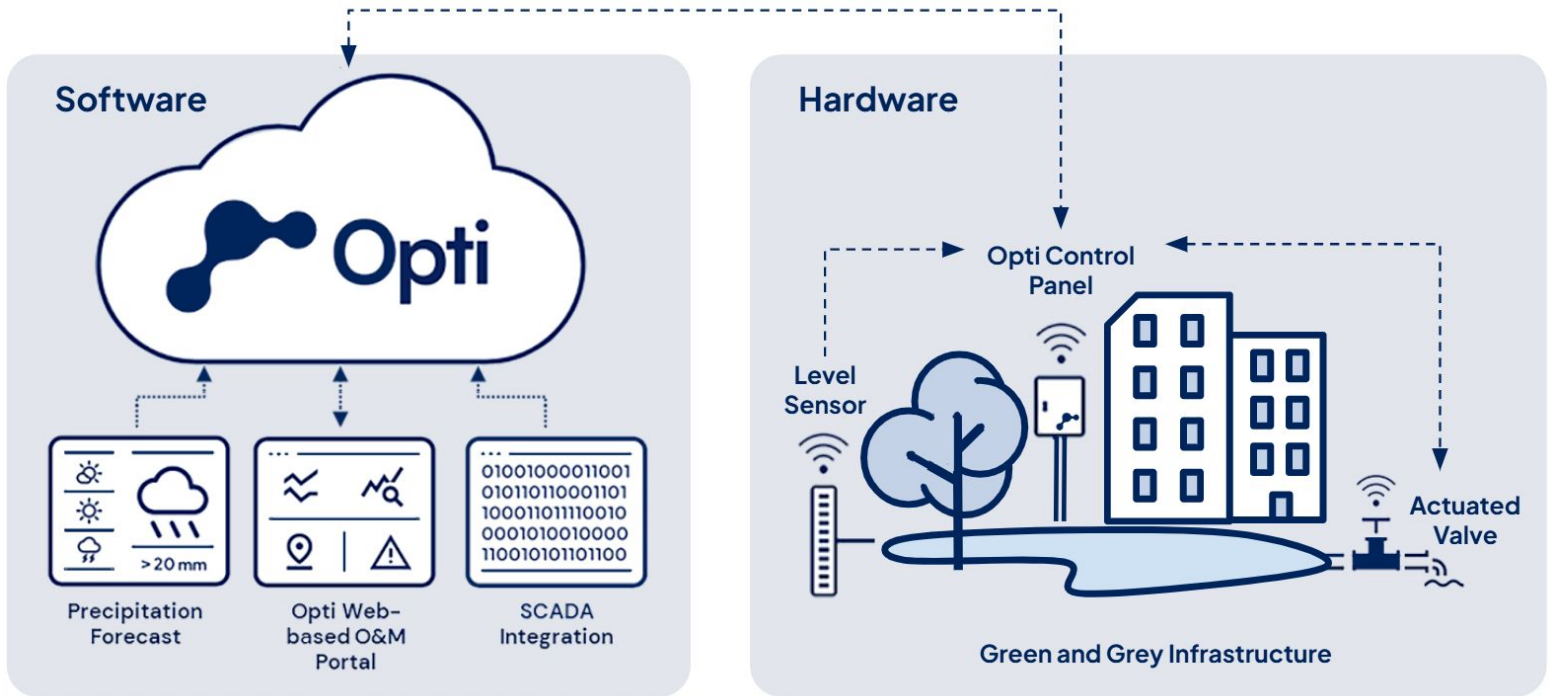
Software

Opti

> 20 mm

01001000011001
010110110001101
100011011110010
0001010010000
110010101101100

Precipitation Forecast

Opti Web-based O&M Portal

SCADA Integration

Hardware

Opti Control Panel

Level Sensor

Actuated Valve

Green and Grey Infrastructure